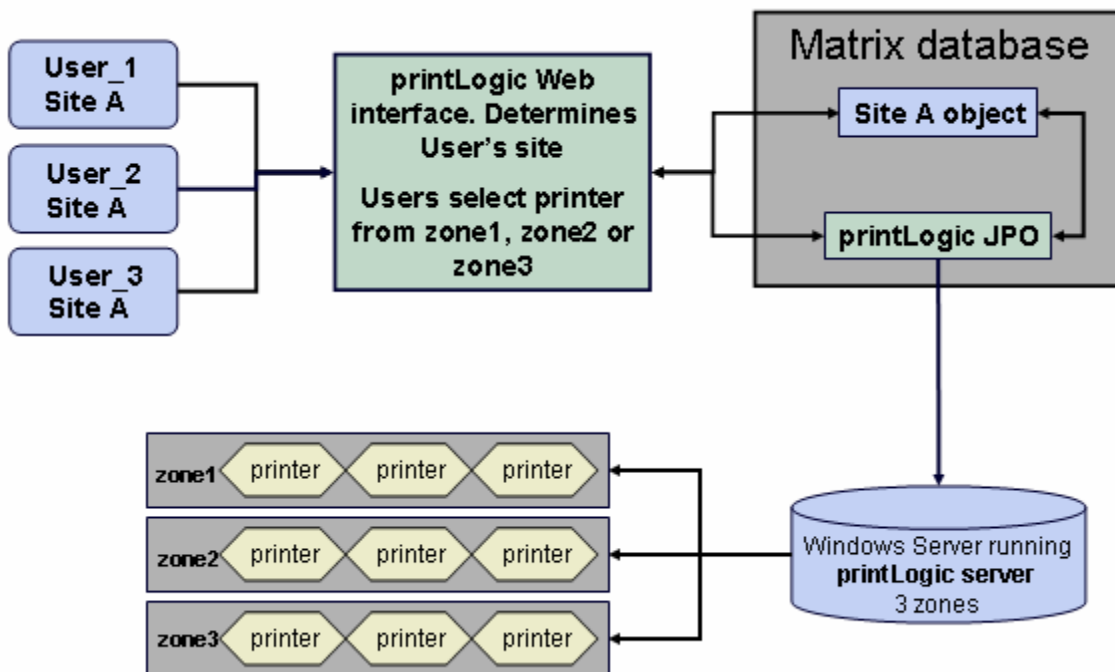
User_1
Site A

User_2
Site A

User_3
Site A

printLogic Web interface. Determines User's site

Users select printer from zone1, zone2 or zone3

Matrix database

Site A object

printLogic JPO

zone1 printer printer printer

zone2 printer printer printer

zone3 printer printer printer

Windows Server running
printLogic server
3 zones